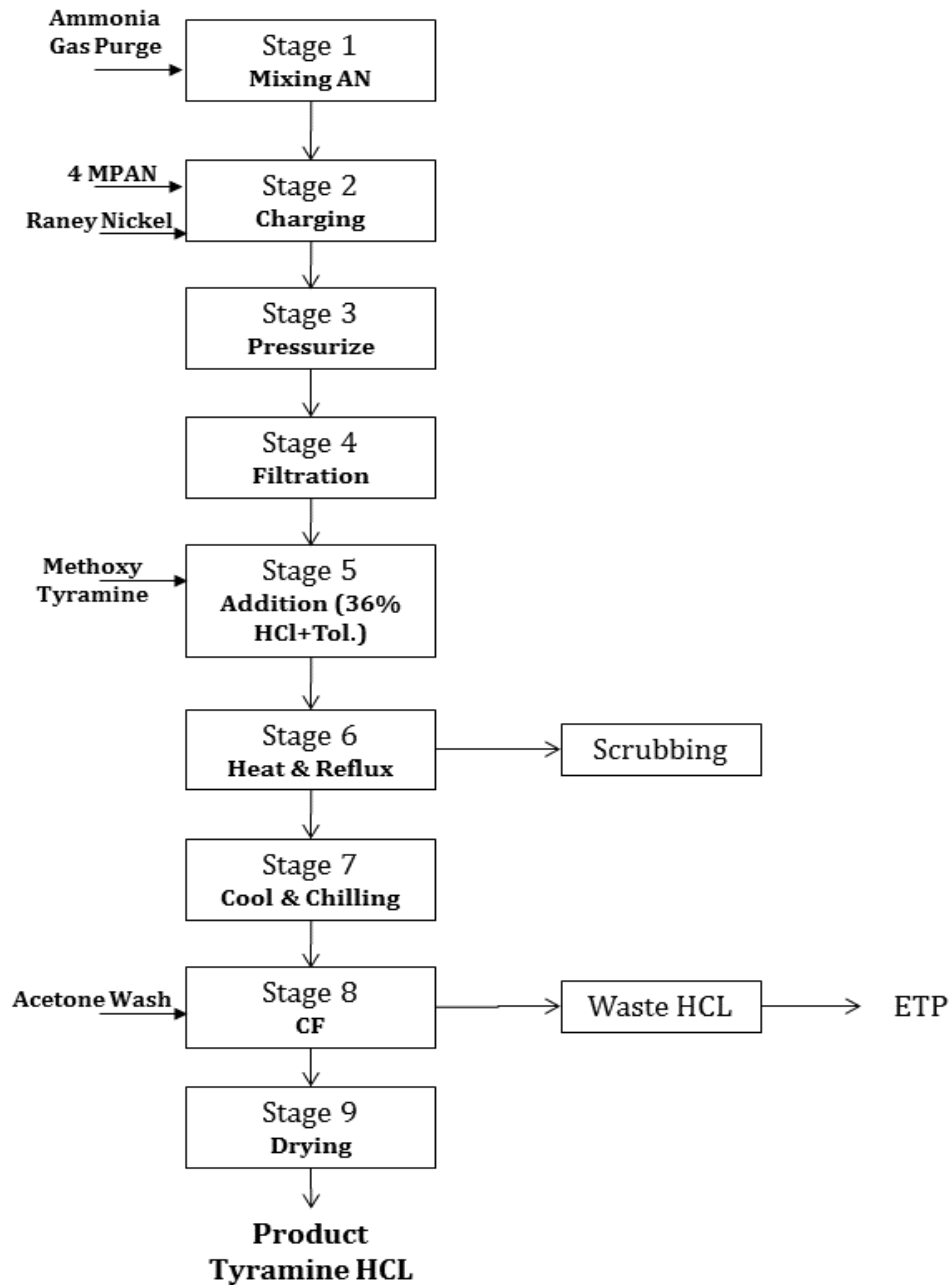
Ammonia Gas Purge

Stage 1
Mixing AN

4 MPAN

Raney Nickel

Stage 2
Charging

Stage 3
Pressurize

Stage 4
Filtration

Methoxy Tyramine

Stage 5
Addition (36% HCl+Tol.)

Stage 6
Heat & Reflux

Scrubbing

Stage 7
Cool & Chilling

Acetone Wash

Stage 8
CF

Waste HCL

ETP

Stage 9
Drying

Product
Tyramine HCL